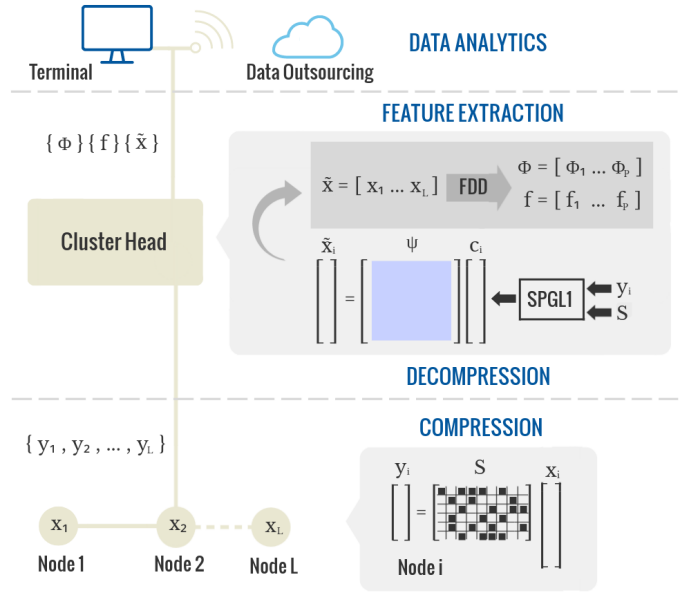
Terminal

Data Outsourcing

DATA ANALYTICS

FEATURE EXTRACTION

$\{\Phi\}\{f\}\{\tilde{x}\}$

$\tilde{x} = [x_1 \dots x_L]$ FDD $\Phi = [\Phi_1 \dots \Phi_P]$ $f = [f_1 \dots f_P]$

Cluster Head

$\tilde{x}_i$ $\psi$ $c_i$

$=$

SPGL1 $y_i$ $S$

DECOMPRESSION

COMPRESSION

$\{y_1, y_2, \dots, y_L\}$

$y_i$ $S$ $x_i$

$=$

$x_1$ $x_2$ $x_L$

Node 1 Node 2 Node L

Node i